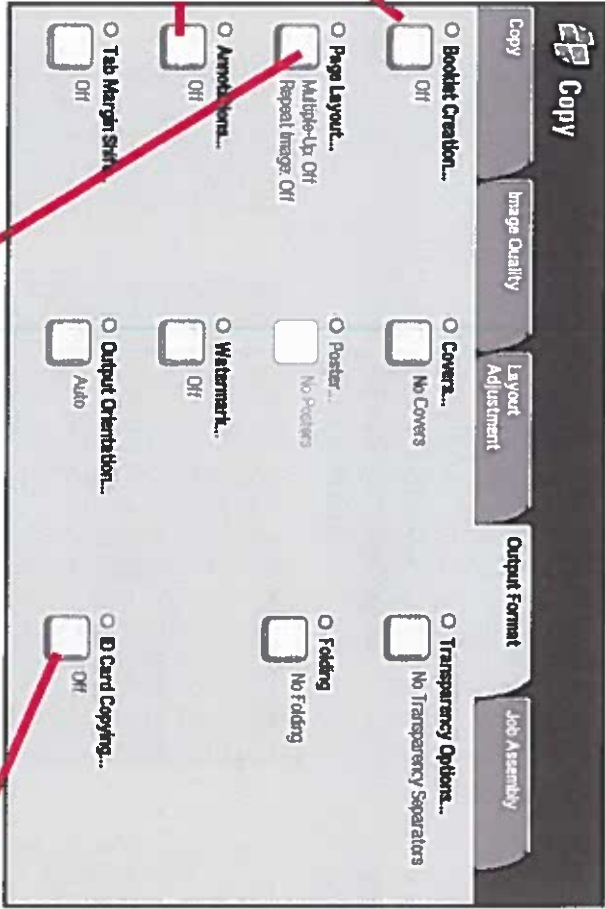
Copy

Copy

Image Quality

Layout Adjustment

Output Format

Job Assembly

Booklet Creation...
Off

Covers...
No Covers

Transparency Options...
No Transparency Separators

Page Layout...
Multiple-Up: Off
Repeat Image: Off

Poster...
No Posters

Folding
No Folding

Annotations...
Off

Watermark...
Off

Tab Margin Shift...
Off

Output Orientation...
Auto

ID Card Copying...
Off